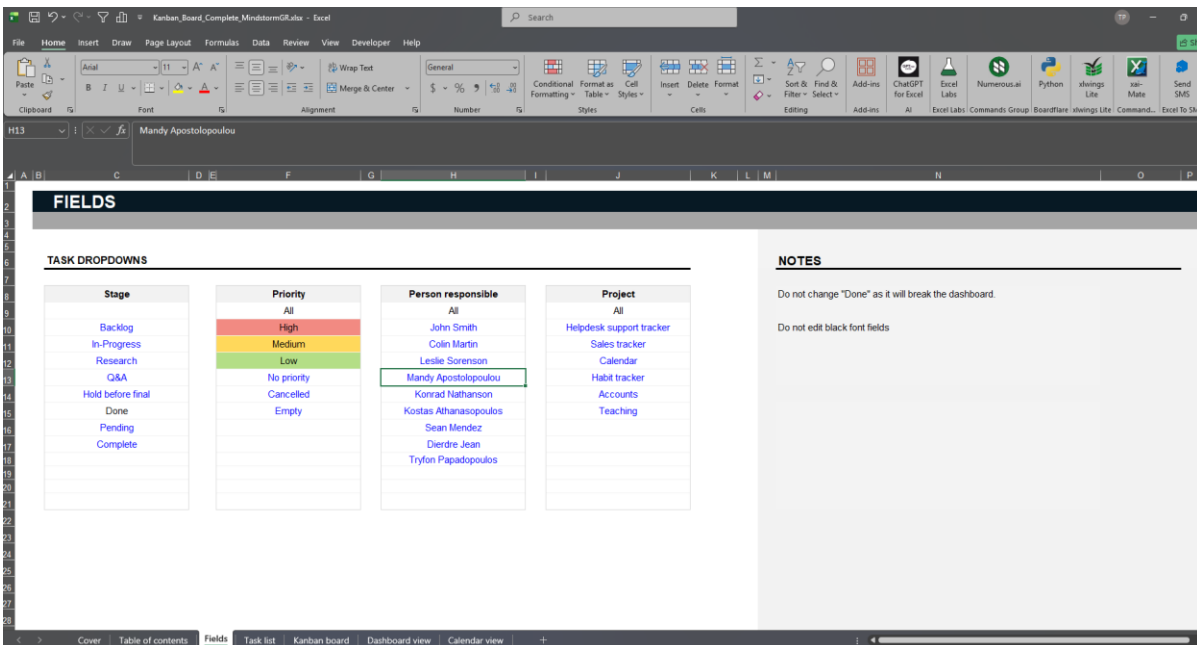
Kanban_Board_Complete_MindstormGR.xlsx - Excel
Search
TP

File Home Insert Draw Page Layout Formulas Data Review View Developer Help

Paste
Clipboard
Arial 11 A A
B I U
Font
Wrap Text
Merge & Center
Alignment
General
$ % 9
Number
Conditional Formatting
Format as Table
Cell Styles
Styles
Insert Delete Format
Cells
Sort & Filter
Find & Select
Editing
Add-ins
Add-ins
ChatGPT for Excel
AI
Excel Labs
Excel Labs
Numerous.ai
Commands Group
Python
BoardFlare
xlwings Lite
xlwings Lite
xai-Mate
Command...
Send SMS
Excel To SM

H13
fx
Mandy Apostolopoulou

A B C D E F G H I J K L M N O P

FIELDS

TASK DROPDOWNS

NOTES

| Stage |
|---|
| |
| Backlog |
| In-Progress |
| Research |
| Q&A |
| Hold before final |
| Done |
| Pending |
| Complete |

| Priority |
|---|
| All |
| High |
| Medium |
| Low |
| No priority |
| Cancelled |
| Empty |

| Person responsible |
|---|
| All |
| John Smith |
| Colin Martin |
| Leslie Sorenson |
| Mandy Apostolopoulou |
| Konrad Nathanson |
| Kostas Athanasopoulos |
| Sean Mendez |
| Dierdre Jean |
| Tryfon Papadopoulos |

| Project |
|---|
| All |
| Helpdesk support tracker |
| Sales tracker |
| Calendar |
| Habit tracker |
| Accounts |
| Teaching |

Do not change "Done" as it will break the dashboard.

Do not edit black font fields

Cover | Table of contents | Fields | Task list | Kanban board | Dashboard view | Calendar view | +